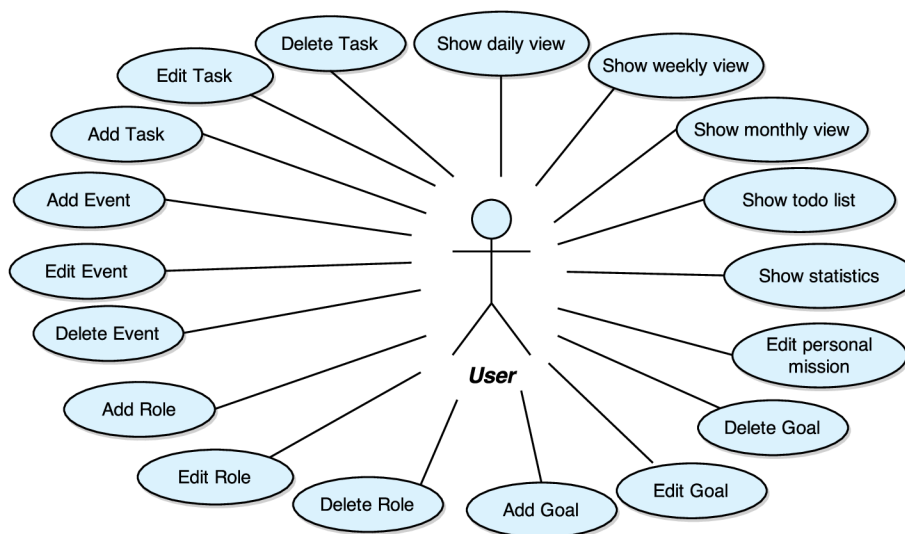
Delete Task
Show daily view
Edit Task
Show weekly view
Add Task
Show monthly view
Add Event
Show todo list
Edit Event
Show statistics
Delete Event
Edit personal mission
User
Add Role
Delete Goal
Edit Role
Edit Goal
Delete Role
Add Goal